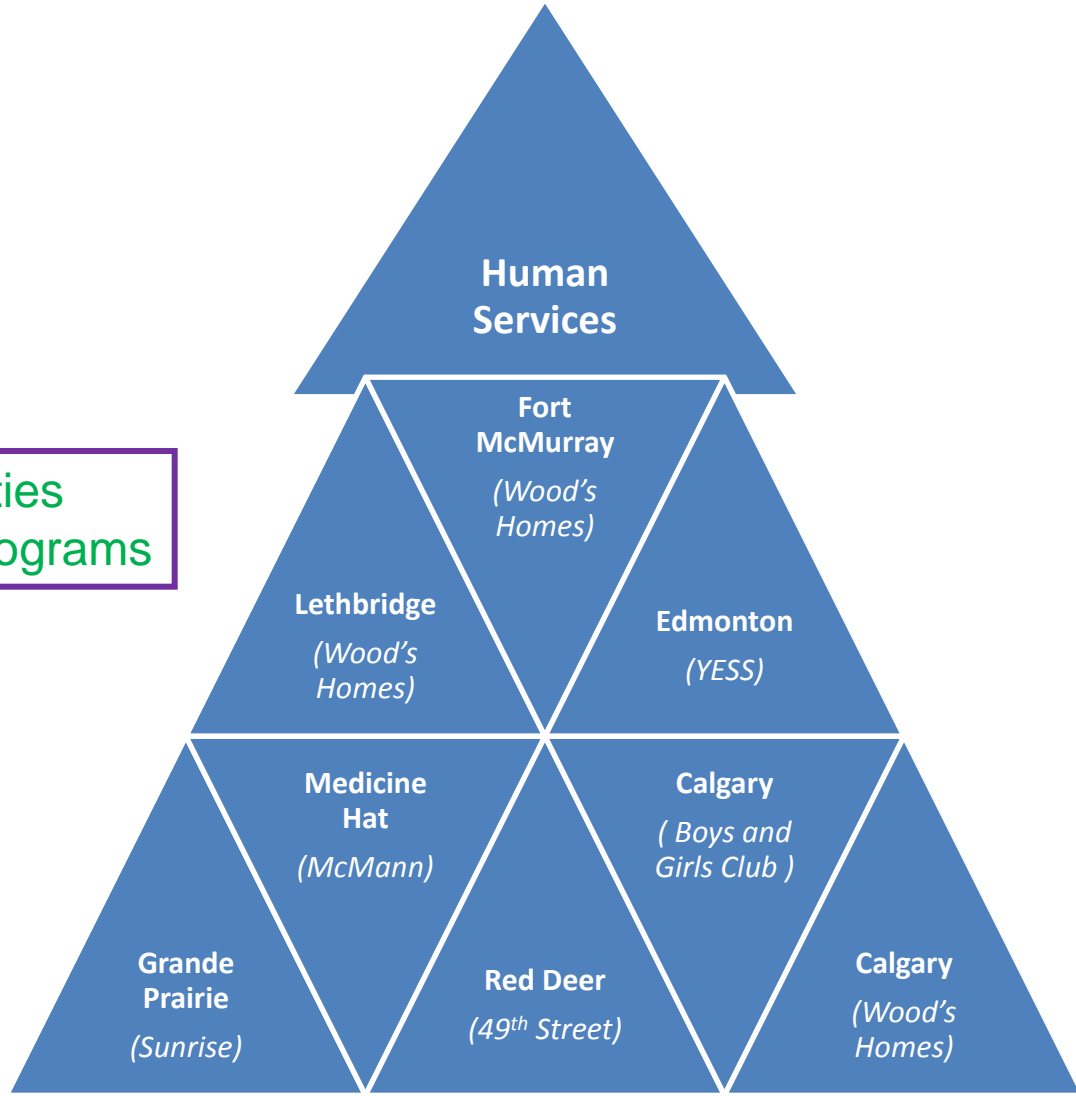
ties
ograms

Human Services

Fort McMurray
(Wood's Homes)

Lethbridge
(Wood's Homes)

Edmonton
(YESS)

Medicine Hat
(McMann)

Calgary
( Boys and Girls Club )

Grande Prairie
(Sunrise)

Red Deer
($49^{th}$ Street)

Calgary
(Wood's Homes)